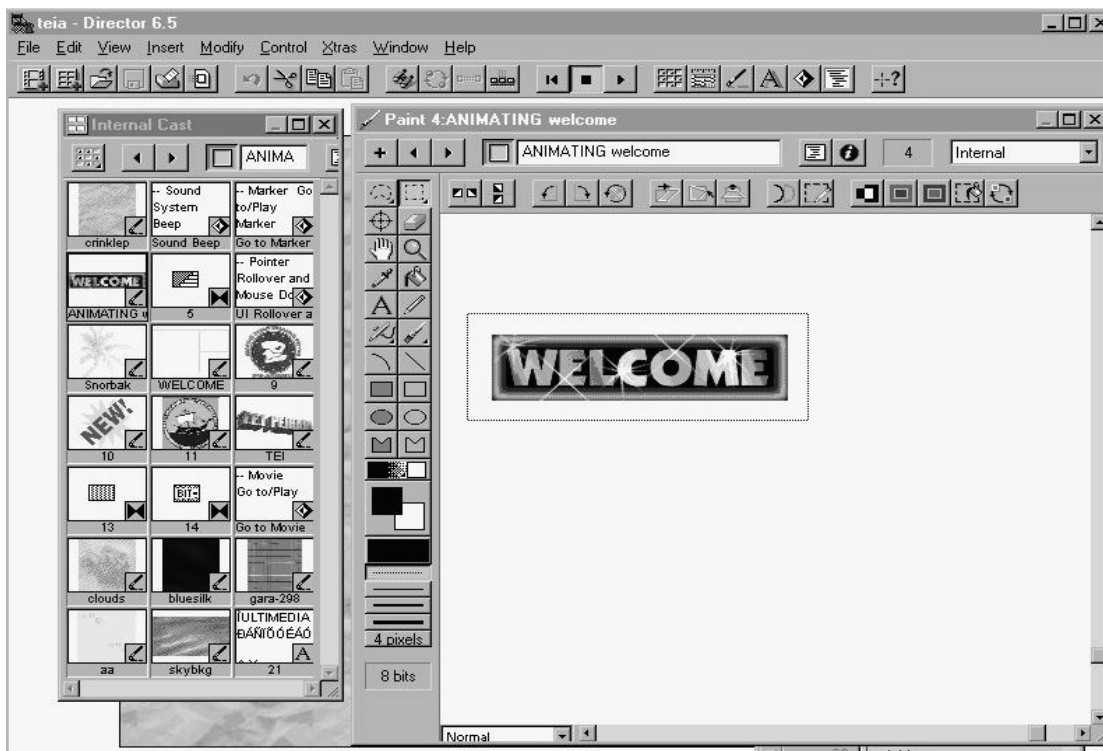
teia - Director 6.5

File Edit View Insert Modify Control Xtras Window Help

Internal Cast

ANIMA

crinklep

-- Sound System Beep

Sound Beep

-- Marker Go to/Play Marker

Go to Marker

WELCOME

ANIMATING

5

-- Pointer Rollover and Mouse Do

UI Rollover a

Snorbak

WELCOME

9

NEW!

10

11

TEI

13

BIT

14

-- Movie Go to/Play

Go to Movie

clouds

bluesilk

gara-298

aa

skybkg

ÌULTIMEDIA ÐÁÑÏÖÓÉÁÓ

21

Paint 4:ANIMATING welcome

ANIMATING welcome

4

Internal

A

4 pixels

8 bits

WELCOME

Normal